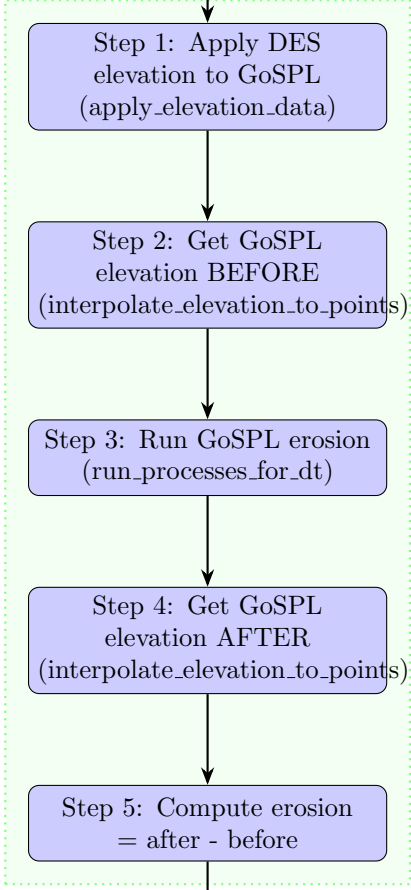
Step 1: Apply DES elevation to GoSPL (apply_elevation_data)

Step 2: Get GoSPL elevation BEFORE (interpolate_elevation_to_points)

Step 3: Run GoSPL erosion (run_processes_for_dt)

Step 4: Get GoSPL elevation AFTER (interpolate_elevation_to_points)

Step 5: Compute erosion = after - before